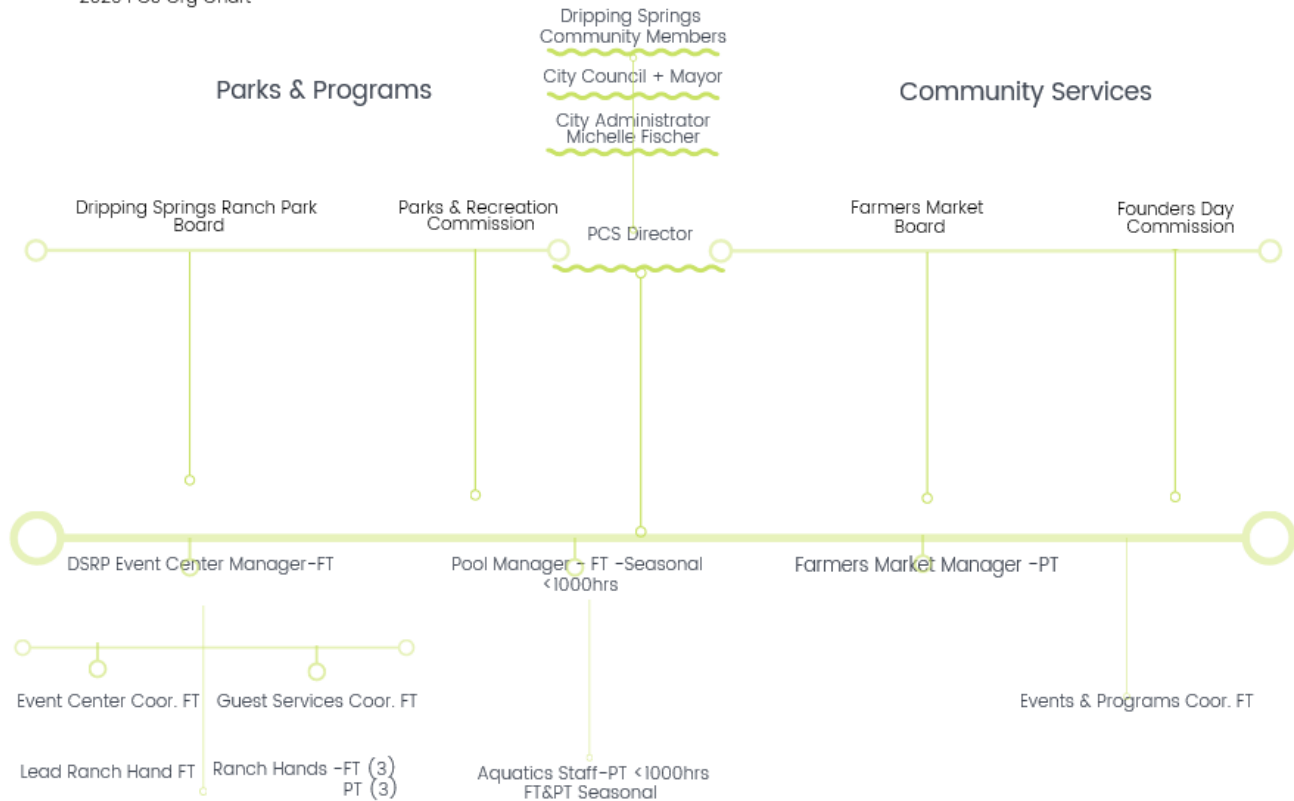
Dripping Springs Community Members

City Council + Mayor

City Administrator Michelle Fischer

Parks & Programs

Community Services

Dripping Springs Ranch Park Board

Parks & Recreation Commission

PCS Director

Farmers Market Board

Founders Day Commission

DSRP Event Center Manager-FT

Pool Manager - FT -Seasonal <1000hrs

Farmers Market Manager -PT

Event Center Coor. FT

Guest Services Coor. FT

Events & Programs Coor. FT

Lead Ranch Hand FT

Ranch Hands -FT (3) PT (3)

Aquatics Staff-PT <1000hrs FT&PT Seasonal